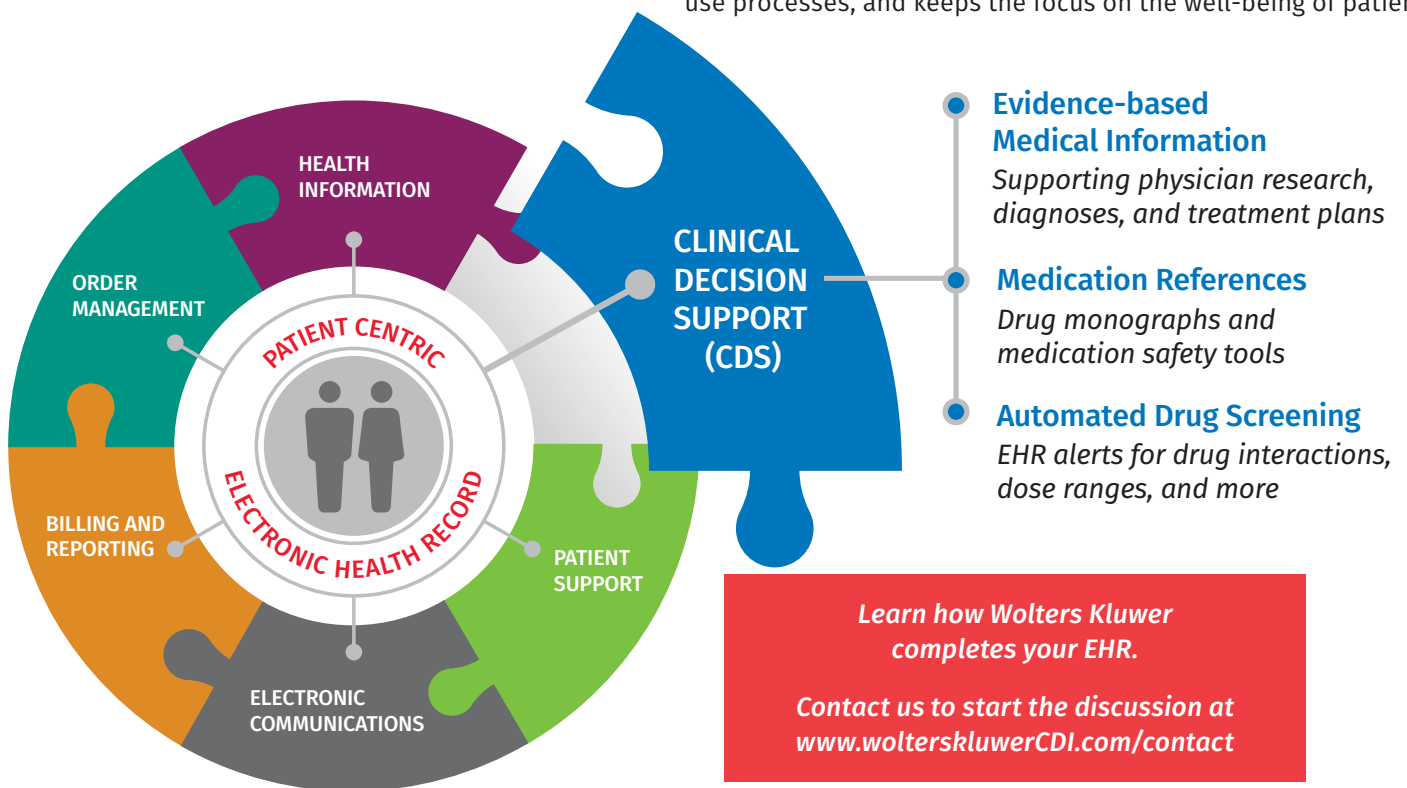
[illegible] use processes, and keeps the focus on the well-being of patie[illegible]

HEALTH INFORMATION

ORDER MANAGEMENT

PATIENT CENTRIC

ELECTRONIC HEALTH RECORD

BILLING AND REPORTING

ELECTRONIC COMMUNICATIONS

PATIENT SUPPORT

CLINICAL DECISION SUPPORT (CDS)

Evidence-based Medical Information
Supporting physician research, diagnoses, and treatment plans

Medication References
Drug monographs and medication safety tools

Automated Drug Screening
EHR alerts for drug interactions, dose ranges, and more

Learn how Wolters Kluwer completes your EHR.

Contact us to start the discussion at www.wolterskluwerCDI.com/contact